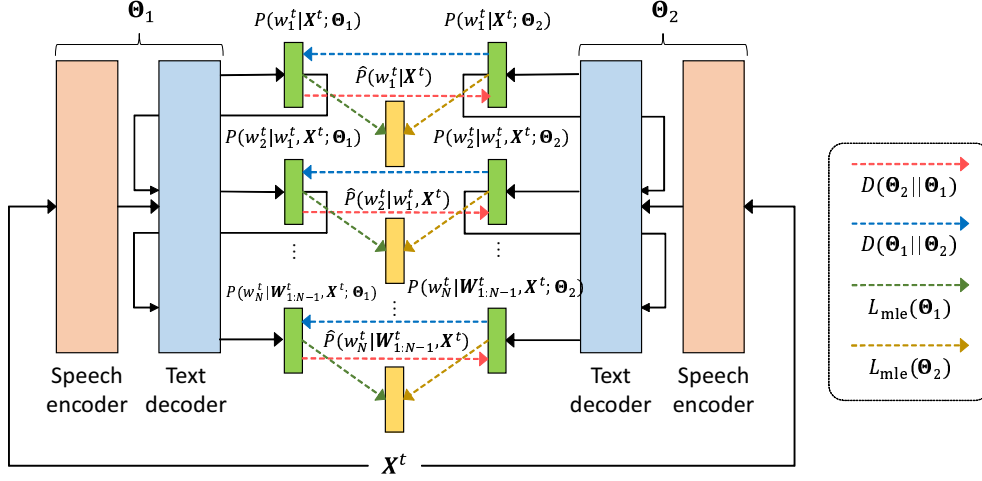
$\mathbf{\Theta}_1$

$\mathbf{\Theta}_2$

$P(w_1^t|\boldsymbol{X}^t;\mathbf{\Theta}_1)$

$P(w_1^t|\boldsymbol{X}^t;\mathbf{\Theta}_2)$

$\hat{P}(w_1^t|\boldsymbol{X}^t)$

$P(w_2^t|w_1^t,\boldsymbol{X}^t;\mathbf{\Theta}_1)$

$P(w_2^t|w_1^t,\boldsymbol{X}^t;\mathbf{\Theta}_2)$

$\hat{P}(w_2^t|w_1^t,\boldsymbol{X}^t)$

⋮

⋮

$P(w_N^t|\boldsymbol{W}_{1:N-1}^t,\boldsymbol{X}^t;\mathbf{\Theta}_1)$

$P(w_N^t|\boldsymbol{W}_{1:N-1}^t,\boldsymbol{X}^t;\mathbf{\Theta}_2)$

⋮

$\hat{P}(w_N^t|\boldsymbol{W}_{1:N-1}^t,\boldsymbol{X}^t)$

Speech encoder

Text decoder

Text decoder

Speech encoder

$\boldsymbol{X}^t$

$D(\mathbf{\Theta}_2||\mathbf{\Theta}_1)$

$D(\mathbf{\Theta}_1||\mathbf{\Theta}_2)$

$L_{\text{mle}}(\mathbf{\Theta}_1)$

$L_{\text{mle}}(\mathbf{\Theta}_2)$